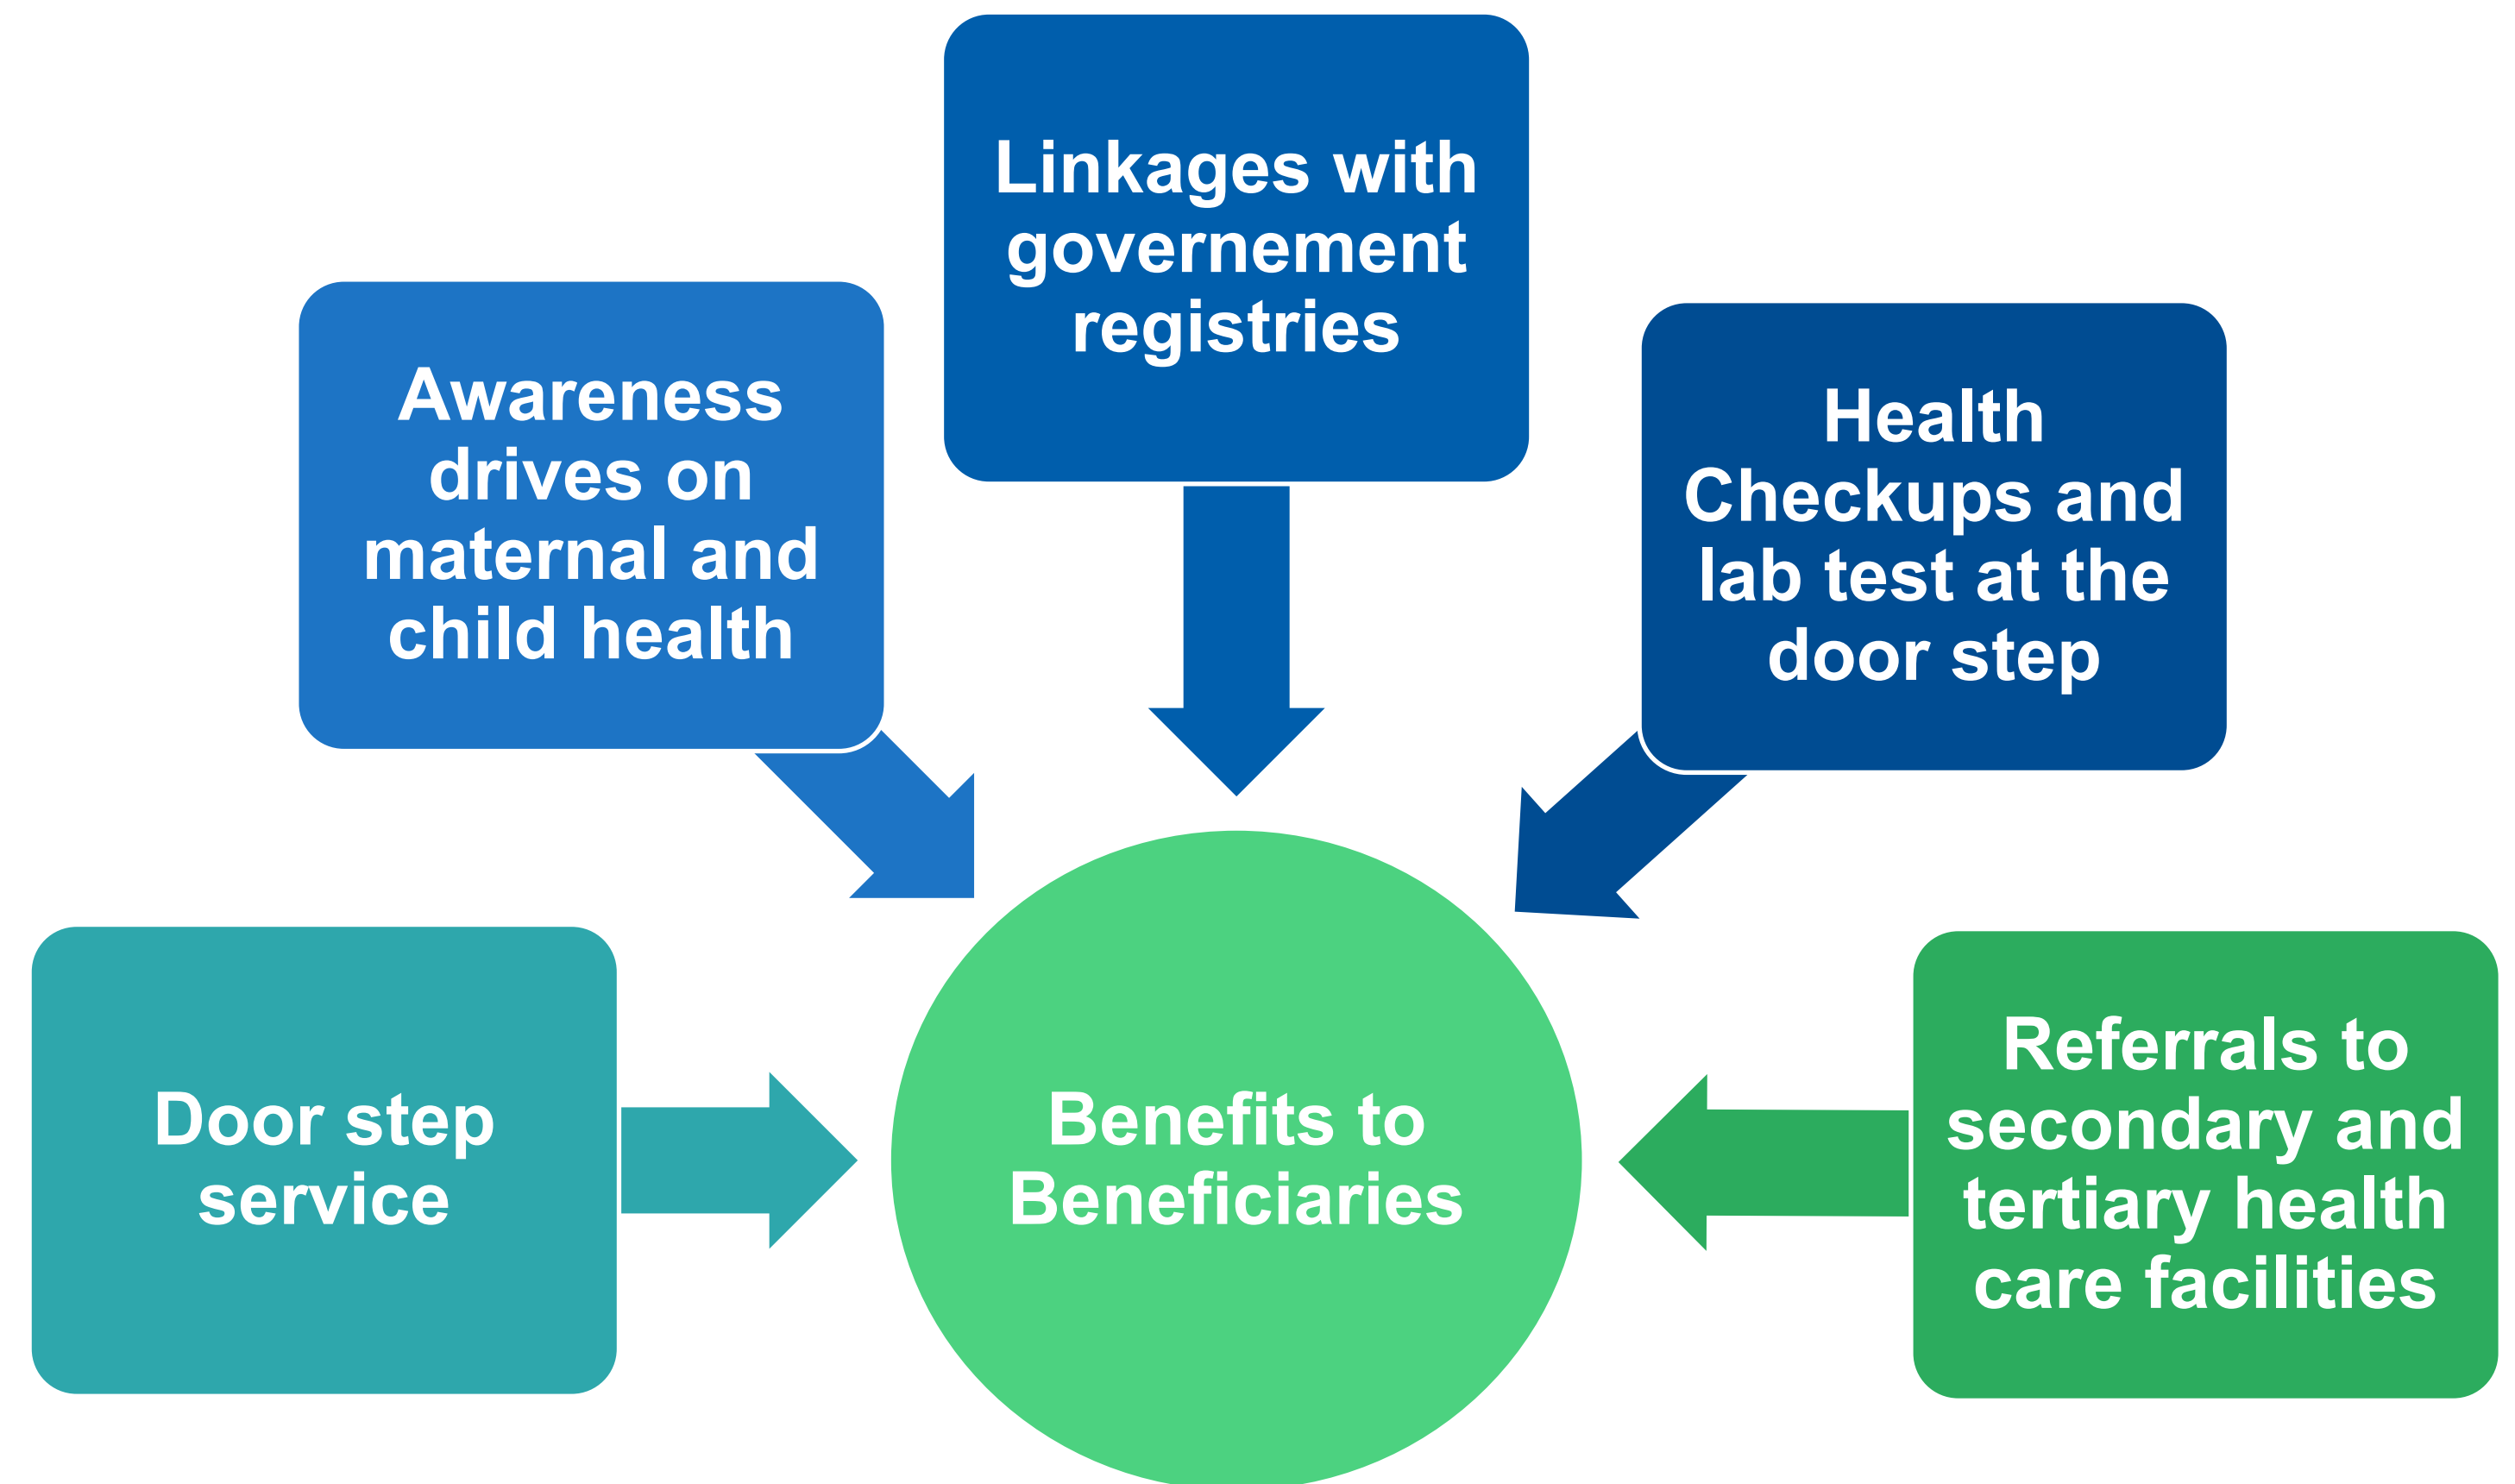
Linkages with governement registries

Awareness drives on maternal and child health

Health Checkups and lab test at the door step

Door step service

Benefits to Beneficiaries

Referrals to secondary and tertiary health care facilities